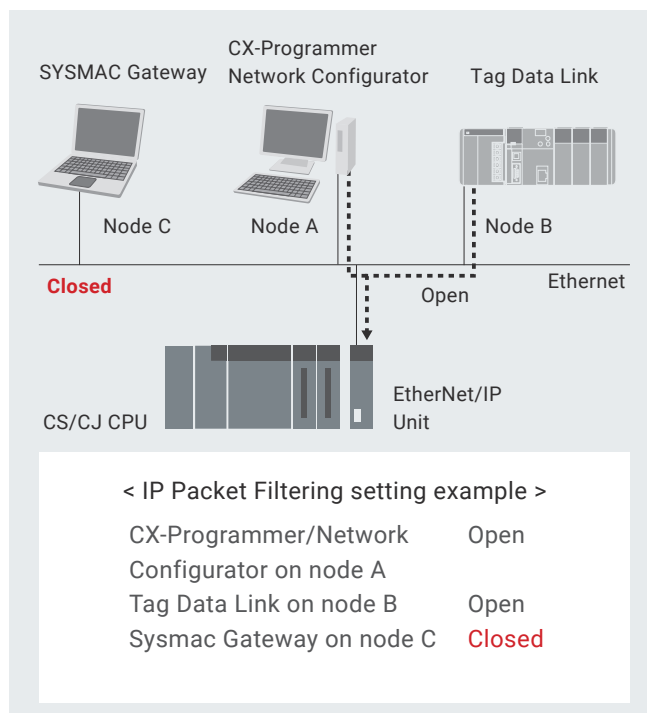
SYSMAC Gateway

CX-Programmer
Network Configurator

Tag Data Link

Node C

Node A

Node B

Closed

Ethernet

Open

CS/CJ CPU

EtherNet/IP
Unit

< IP Packet Filtering setting example >

| | |
|---|---|
| CX-Programmer/Network Configurator on node A | Open |
| Tag Data Link on node B | Open |
| Sysmac Gateway on node C | Closed |